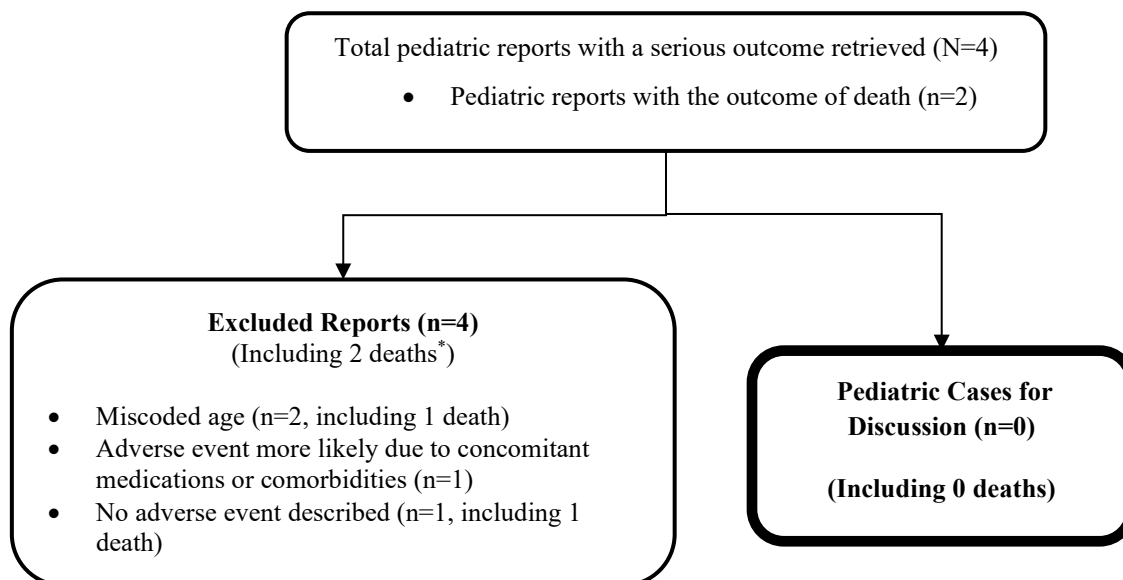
Total pediatric reports with a serious outcome retrieved (N=4)

- Pediatric reports with the outcome of death (n=2)

**Excluded Reports (n=4)**
(Including 2 deaths$^{*}$)

- Miscoded age (n=2, including 1 death)
- Adverse event more likely due to concomitant medications or comorbidities (n=1)
- No adverse event described (n=1, including 1 death)

**Pediatric Cases for Discussion (n=0)**

**(Including 0 deaths)**